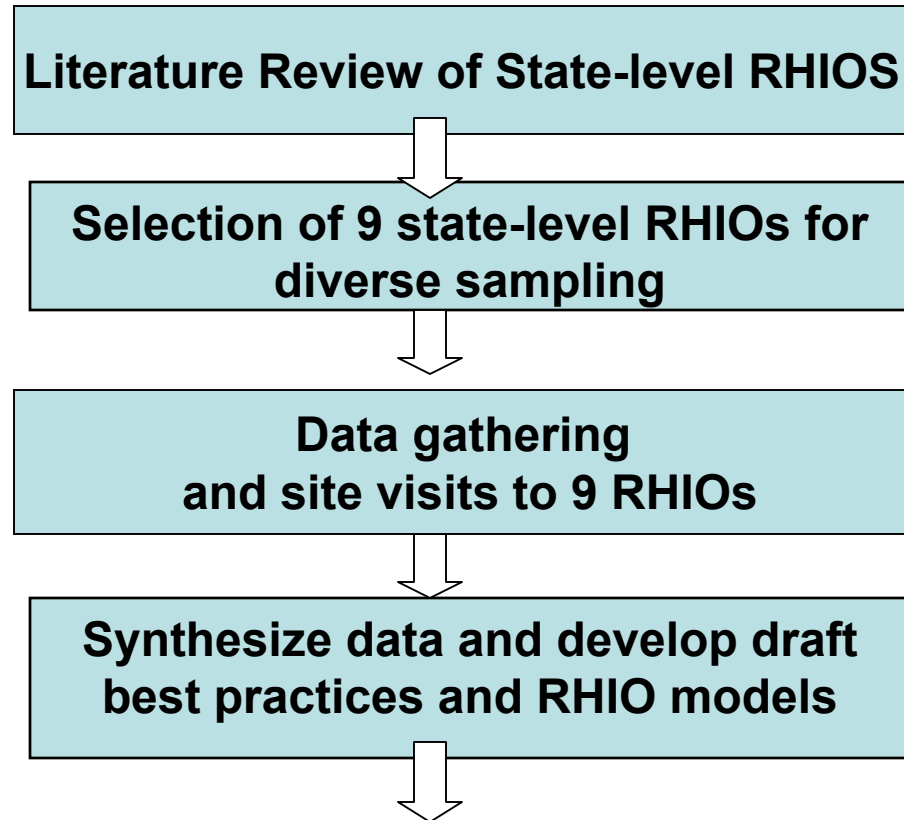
Literature Review of State-level RHIOS

Selection of 9 state-level RHIOs for diverse sampling

Data gathering
and site visits to 9 RHIOs

Synthesize data and develop draft best practices and RHIO models